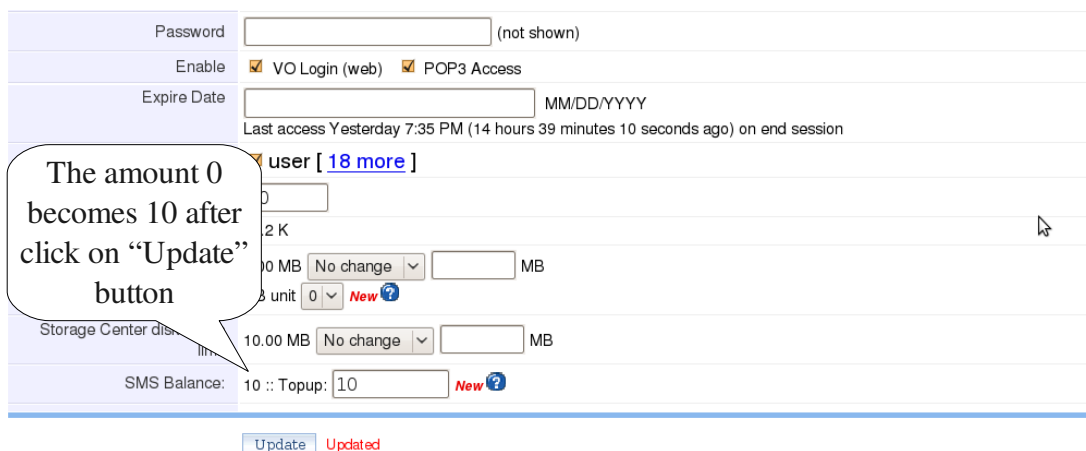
Password (not shown)

Enable VO Login (web) POP3 Access

Expire Date MM/DD/YYYY

Last access Yesterday 7:35 PM (14 hours 39 minutes 10 seconds ago) on end session

The amount 0 becomes 10 after click on “Update” button

user [ 18 more ]

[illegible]0

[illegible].2 K

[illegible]0 MB No change MB

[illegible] unit 0 New

Storage Center dis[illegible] lim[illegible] 10.00 MB No change MB

SMS Balance: 10 :: Topup: 10 New

Update Updated